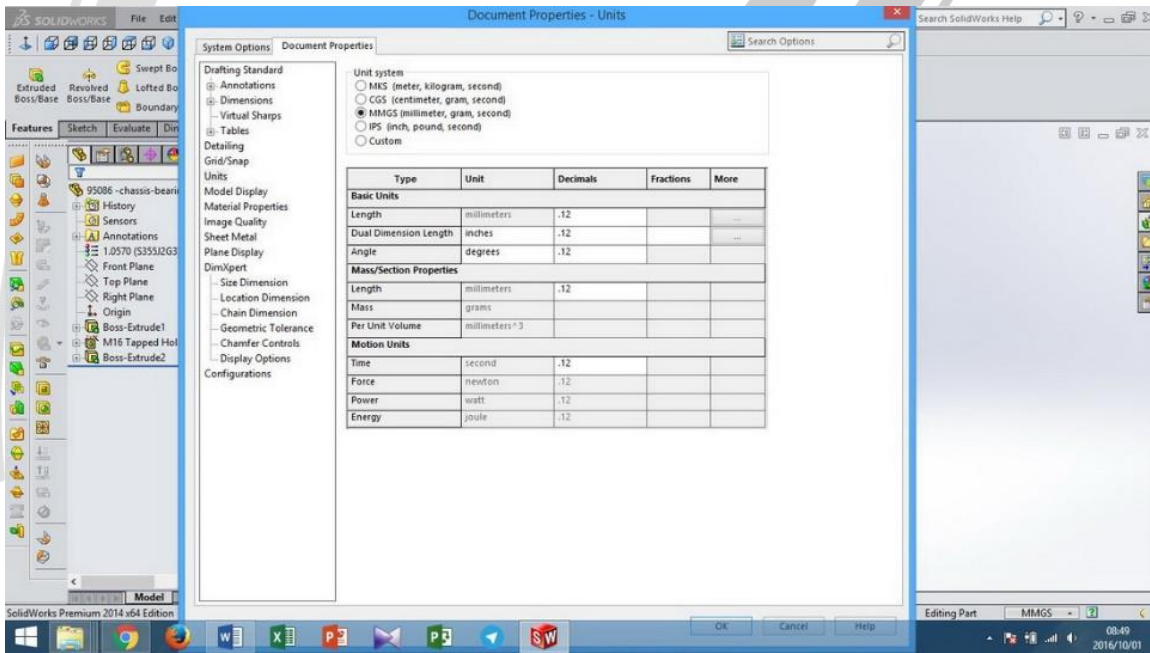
SOLIDWORKS File Edit

Document Properties - Units

Search SolidWorks Help

Extruded Boss/Base Revolved Boss/Base Swept Bo Lofted Bo Boundary

Features Sketch Evaluate Dir

95086 -chassis-beari
History
Sensors
Annotations
1.0570 (S355J2G3
Front Plane
Top Plane
Right Plane
Origin
Boss-Extrude1
M16 Tapped Hol
Boss-Extrude2

Model

SolidWorks Premium 2014 x64 Edition

System Options Document Properties

Search Options

Drafting Standard
Annotations
Dimensions
Virtual Sharps
Tables
Detailing
Grid/Snap
Units
Model Display
Material Properties
Image Quality
Sheet Metal
Plane Display
DimXpert
Size Dimension
Location Dimension
Chain Dimension
Geometric Tolerance
Chamfer Controls
Display Options
Configurations

Unit system
MKS (meter, kilogram, second)
CGS (centimeter, gram, second)
MMGS (millimeter, gram, second)
IPS (inch, pound, second)
Custom

| Type | Unit | Decimals | Fractions | More |
|---|---|---|---|---|
| **Basic Units** | | | | |
| Length | millimeters | .12 | | ... |
| Dual Dimension Length | inches | .12 | | ... |
| Angle | degrees | .12 | | |
| **Mass/Section Properties** | | | | |
| Length | millimeters | .12 | | |
| Mass | grams | | | |
| Per Unit Volume | millimeters^3 | | | |
| **Motion Units** | | | | |
| Time | second | .12 | | |
| Force | newton | .12 | | |
| Power | watt | .12 | | |
| Energy | joule | .12 | | |

OK Cancel Help

Editing Part MMGS

08:49
2016/10/01